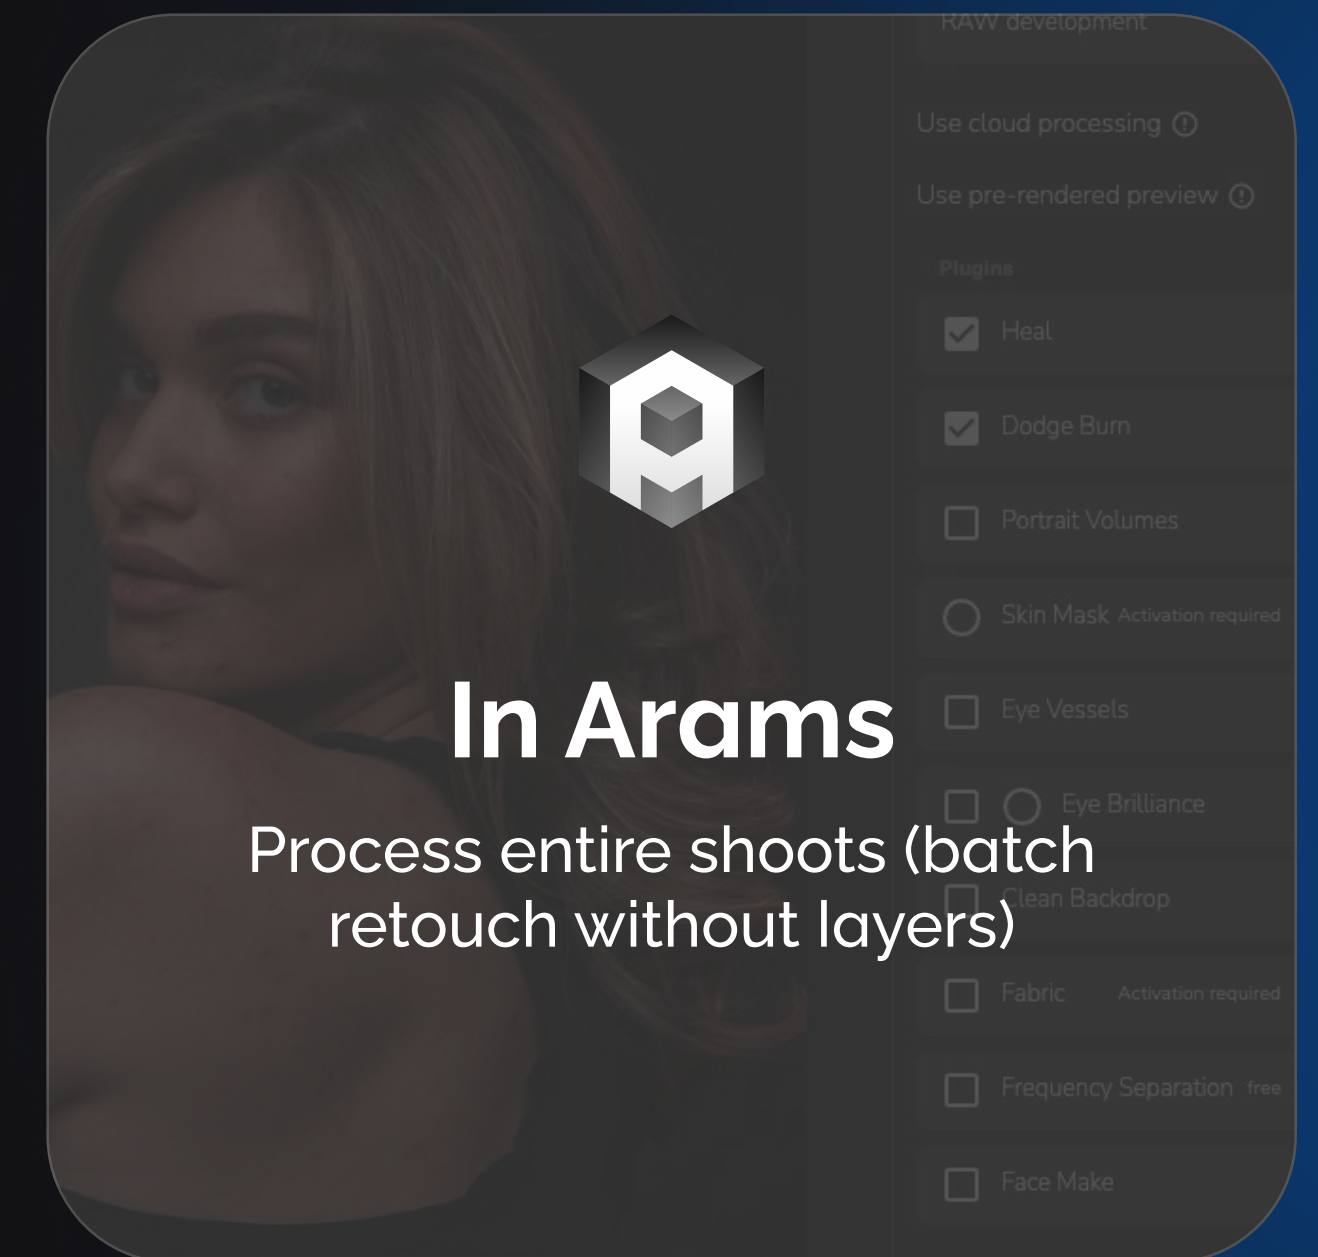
RAW development

Use cloud processing

Use pre-rendered preview

Plugins

Heal

Dodge Burn

Portrait Volumes

Skin Mask Activation required

Eye Vessels

Eye Brilliance

Clean Backdrop

Fabric Activation required

Frequency Separation free

Face Make

In Arams

Process entire shoots (batch retouch without layers)